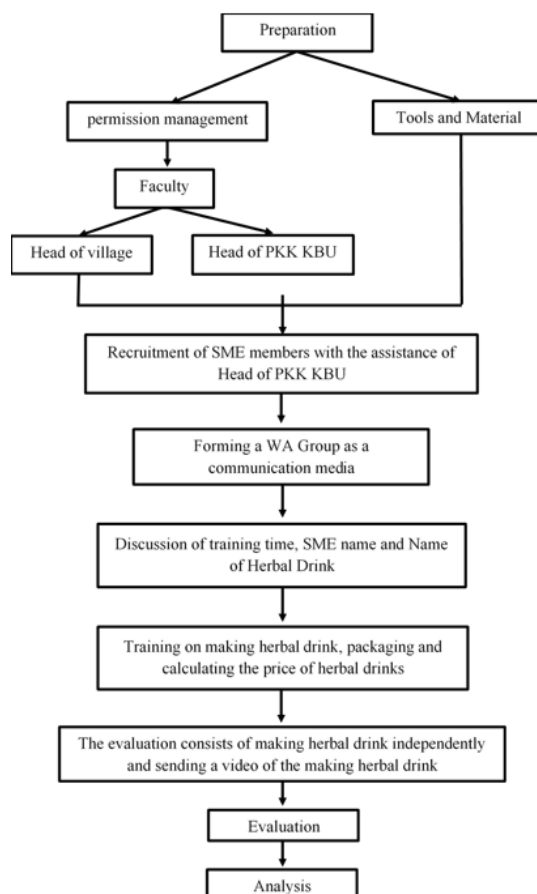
Preparation

permission management

Tools and Material

Faculty

Head of village

Head of PKK KBU

Recruitment of SME members with the assistance of Head of PKK KBU

Forming a WA Group as a communication media

Discussion of training time, SME name and Name of Herbal Drink

Training on making herbal drink, packaging and calculating the price of herbal drinks

The evaluation consists of making herbal drink independently and sending a video of the making herbal drink

Evaluation

Analysis